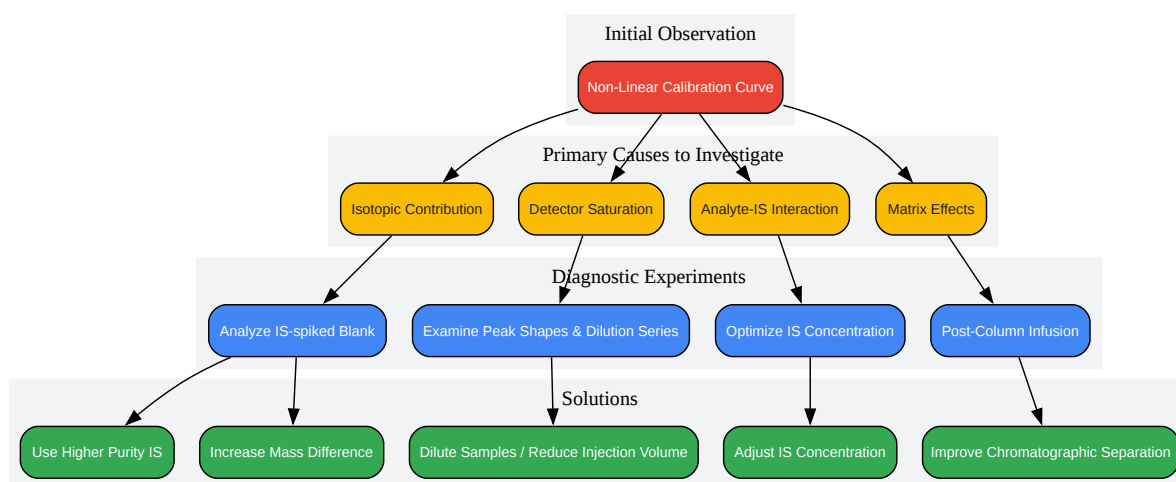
Initial Observation

Non-Linear Calibration Curve

Primary Causes to Investigate

Isotopic Contribution

Detector Saturation

Analyte-IS Interaction

Matrix Effects

Diagnostic Experiments

Analyze IS-spiked Blank

Examine Peak Shapes & Dilution Series

Optimize IS Concentration

Post-Column Infusion

Solutions

Use Higher Purity IS

Increase Mass Difference

Dilute Samples / Reduce Injection Volume

Adjust IS Concentration

Improve Chromatographic Separation